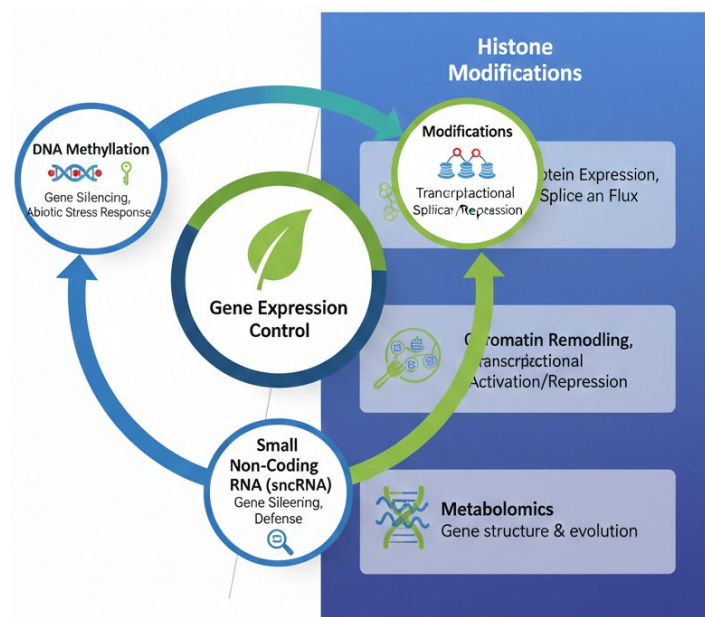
Histone Modifications

DNA Methyllation

Gene Silencing, Abiotic Stress Response

Modifications

Trancrpctactional Splican/Repression

otein Expression, Splice an Flux

Gene Expression Control

Cromatin Remodling, Transcrp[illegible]ctional Activation/Repression

Small Non-Coding RNA (sncRNA)

Gene Sileering, Defense

Metabolomics

Gene structure & evolution